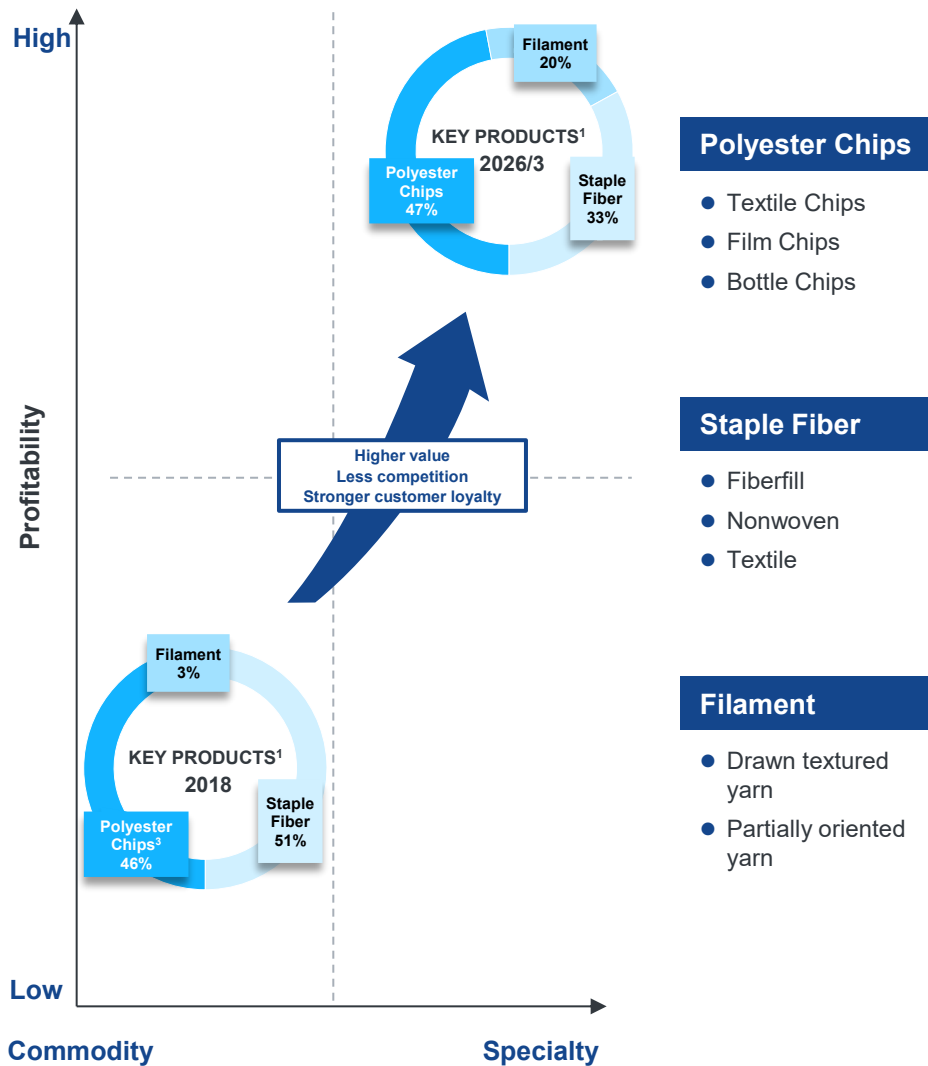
High

Profitability

Low

Commodity

Specialty

Filament
20%

KEY PRODUCTS$^1$
2026/3

Polyester Chips
47%

Staple Fiber
33%

Higher value
Less competition
Stronger customer loyalty

Filament
3%

KEY PRODUCTS$^1$
2018

Polyester Chips$^3$
46%

Staple Fiber
51%

Polyester Chips

- Textile Chips
- Film Chips
- Bottle Chips

Staple Fiber

- Fiberfill
- Nonwoven
- Textile

Filament

- Drawn textured yarn
- Partially oriented yarn